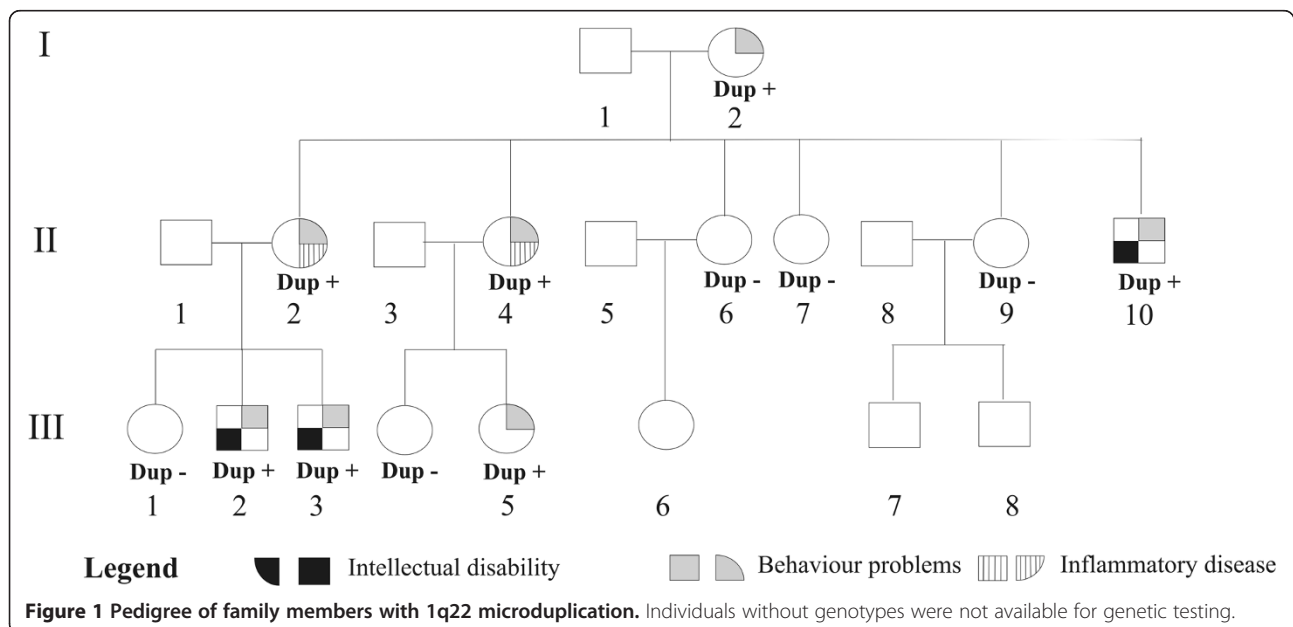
I

Dup +

1 2

II

Dup +

Dup +

Dup -

Dup -

Dup -

Dup +

1 2 3 4 5 6 7 8 9 10

III

Dup -

Dup +

Dup +

Dup -

Dup +

1 2 3 5 6 7 8

Legend Intellectual disability Behaviour problems Inflammatory disease

**Figure 1 Pedigree of family members with 1q22 microduplication.** Individuals without genotypes were not available for genetic testing.